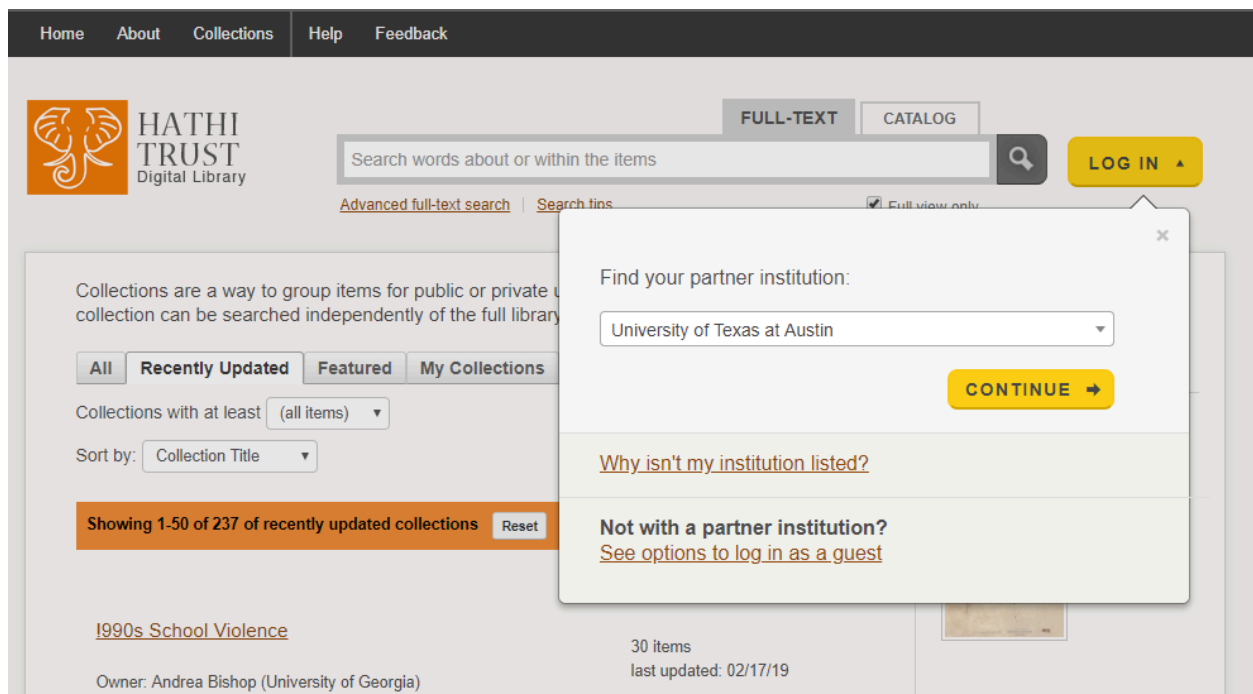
Home About Collections Help Feedback

HATHI TRUST Digital Library

FULL-TEXT CATALOG

Search words about or within the items

LOG IN ▲

Advanced full-text search | Search tips

Full view only

Collections are a way to group items for public or private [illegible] collection can be searched independently of the full library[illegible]

All Recently Updated Featured My Collections

Collections with at least (all items)

Sort by: Collection Title

Showing 1-50 of 237 of recently updated collections Reset

!990s School Violence

Owner: Andrea Bishop (University of Georgia)

30 items
last updated: 02/17/19

×

Find your partner institution:

University of Texas at Austin

CONTINUE ➜

Why isn't my institution listed?

Not with a partner institution?
See options to log in as a guest